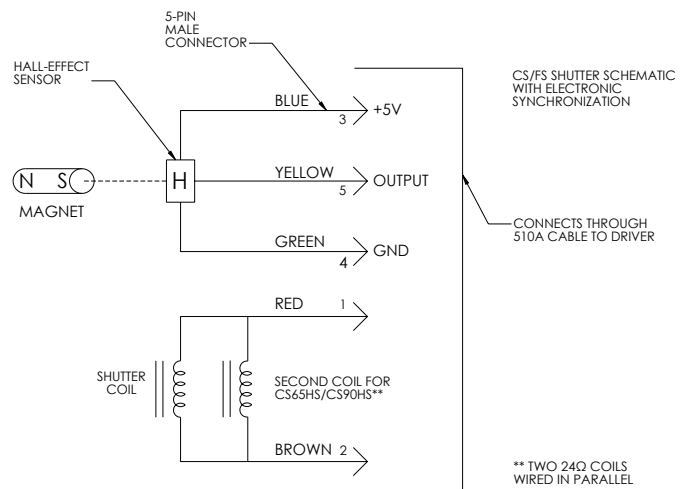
5-PIN MALE CONNECTOR

CS/FS SHUTTER SCHEMATIC WITH ELECTRONIC SYNCHRONIZATION

HALL-EFFECT SENSOR

BLUE
3
+5V

N S

H

YELLOW
5
OUTPUT

MAGNET

CONNECTS THROUGH 510A CABLE TO DRIVER

GREEN
4
GND

RED
1

SHUTTER COIL

SECOND COIL FOR CS65HS/CS90HS**

BROWN 2

** TWO 24Ω COILS WIRED IN PARALLEL